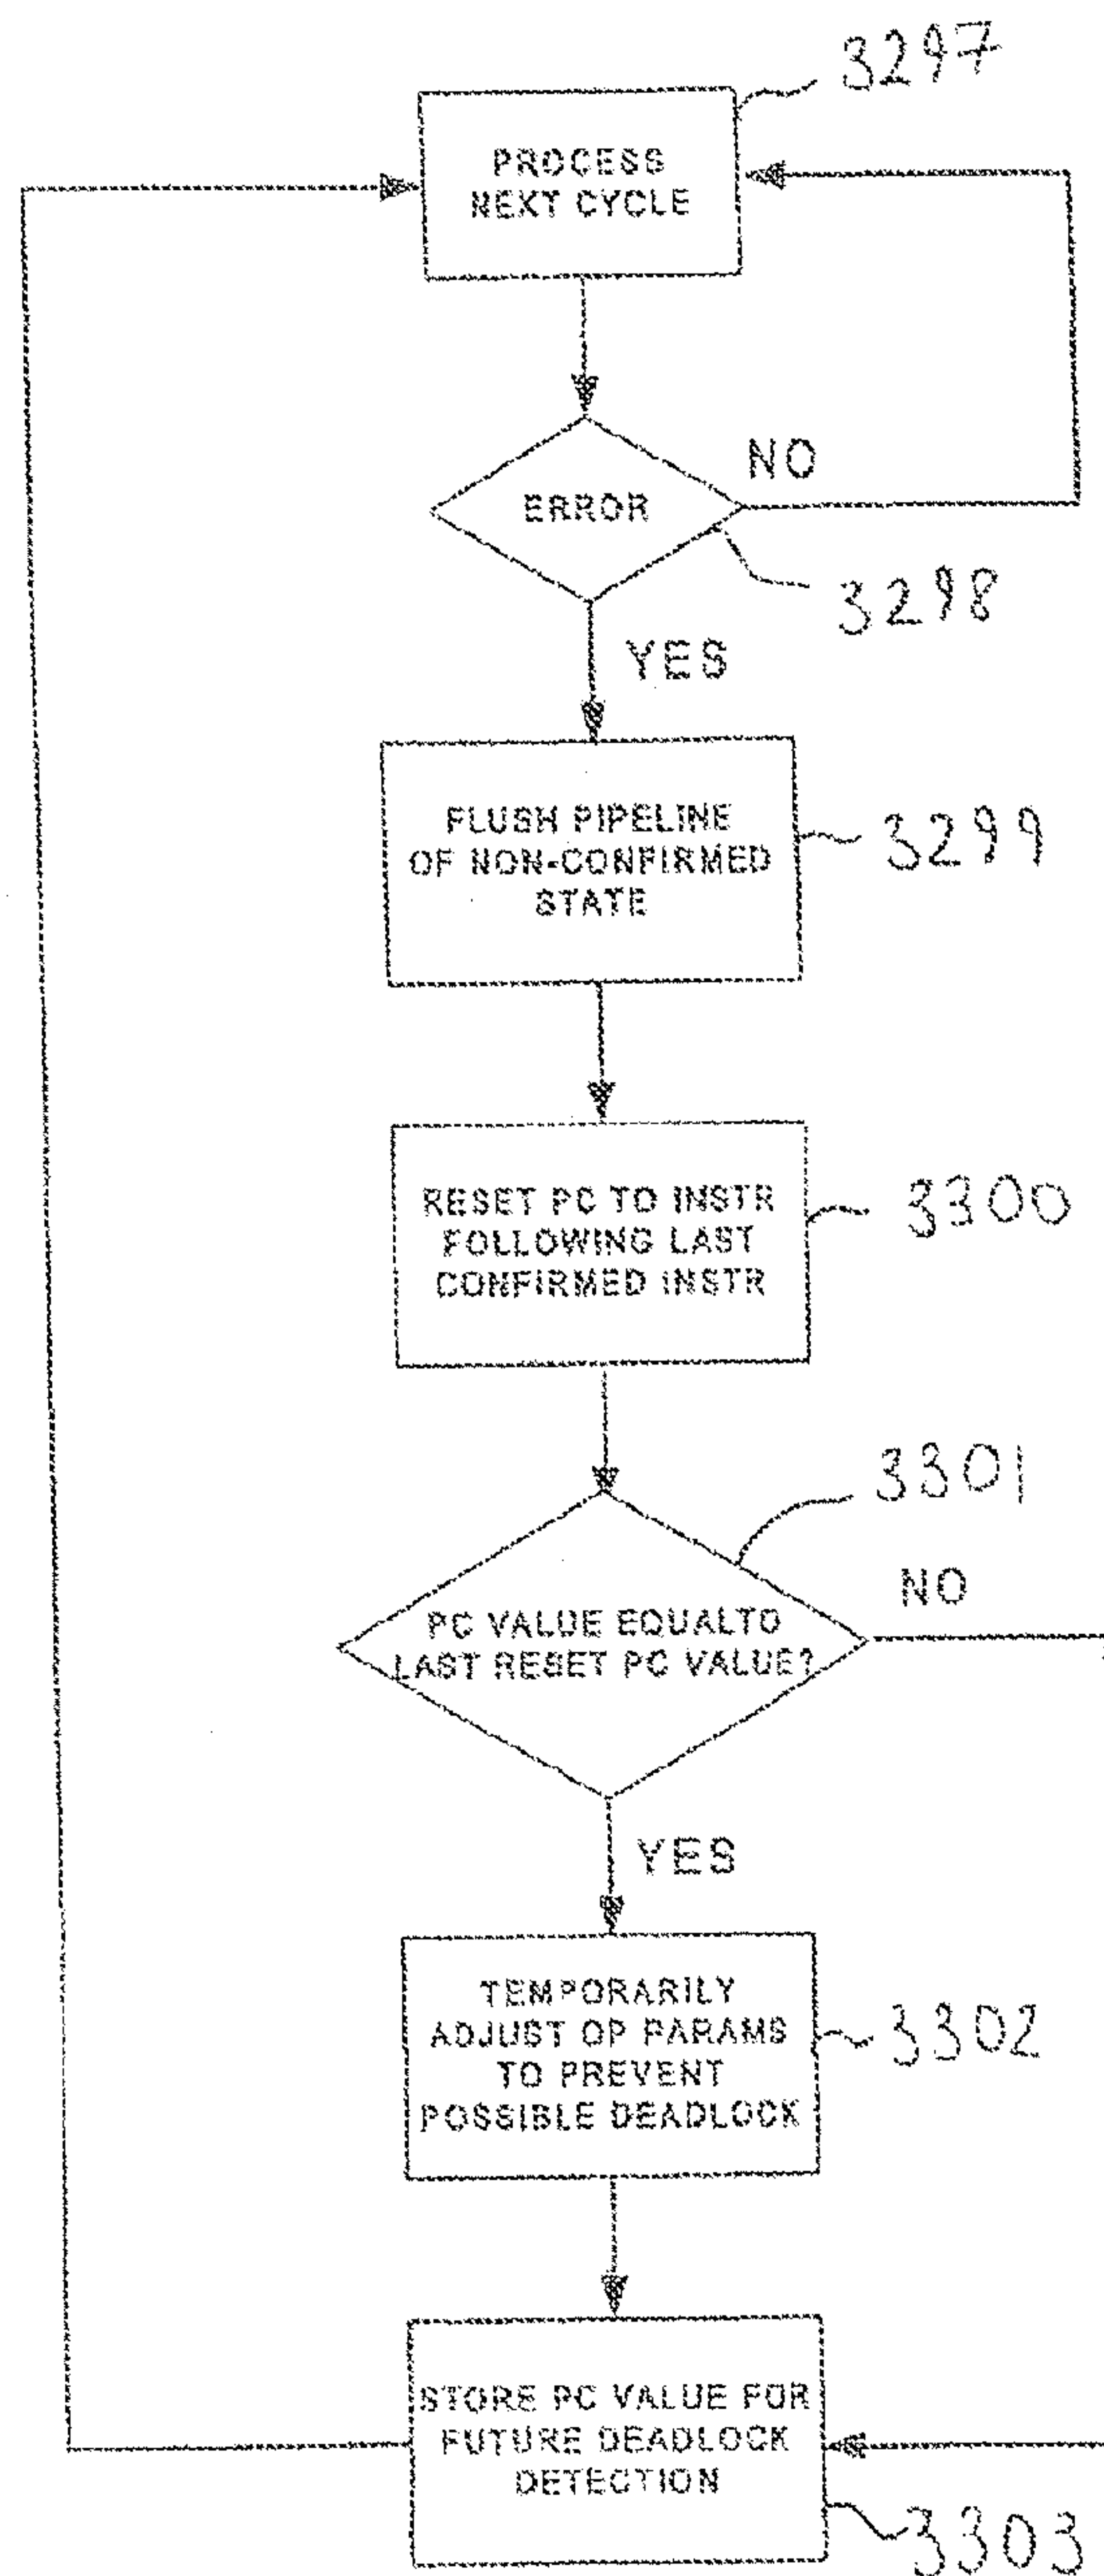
3297

PROCESS NEXT CYCLE

ERROR

NO

3298

YES

FLUSH PIPELINE OF NON-CONFIRMED STATE

3299

RESET PC TO INSTR FOLLOWING LAST CONFIRMED INSTR

3300

3301

PC VALUE EQUALTO LAST RESET PC VALUE?

NO

YES

TEMPORARILY ADJUST OP PARAMS TO PREVENT POSSIBLE DEADLOCK

3302

STORE PC VALUE FOR FUTURE DEADLOCK DETECTION

3303